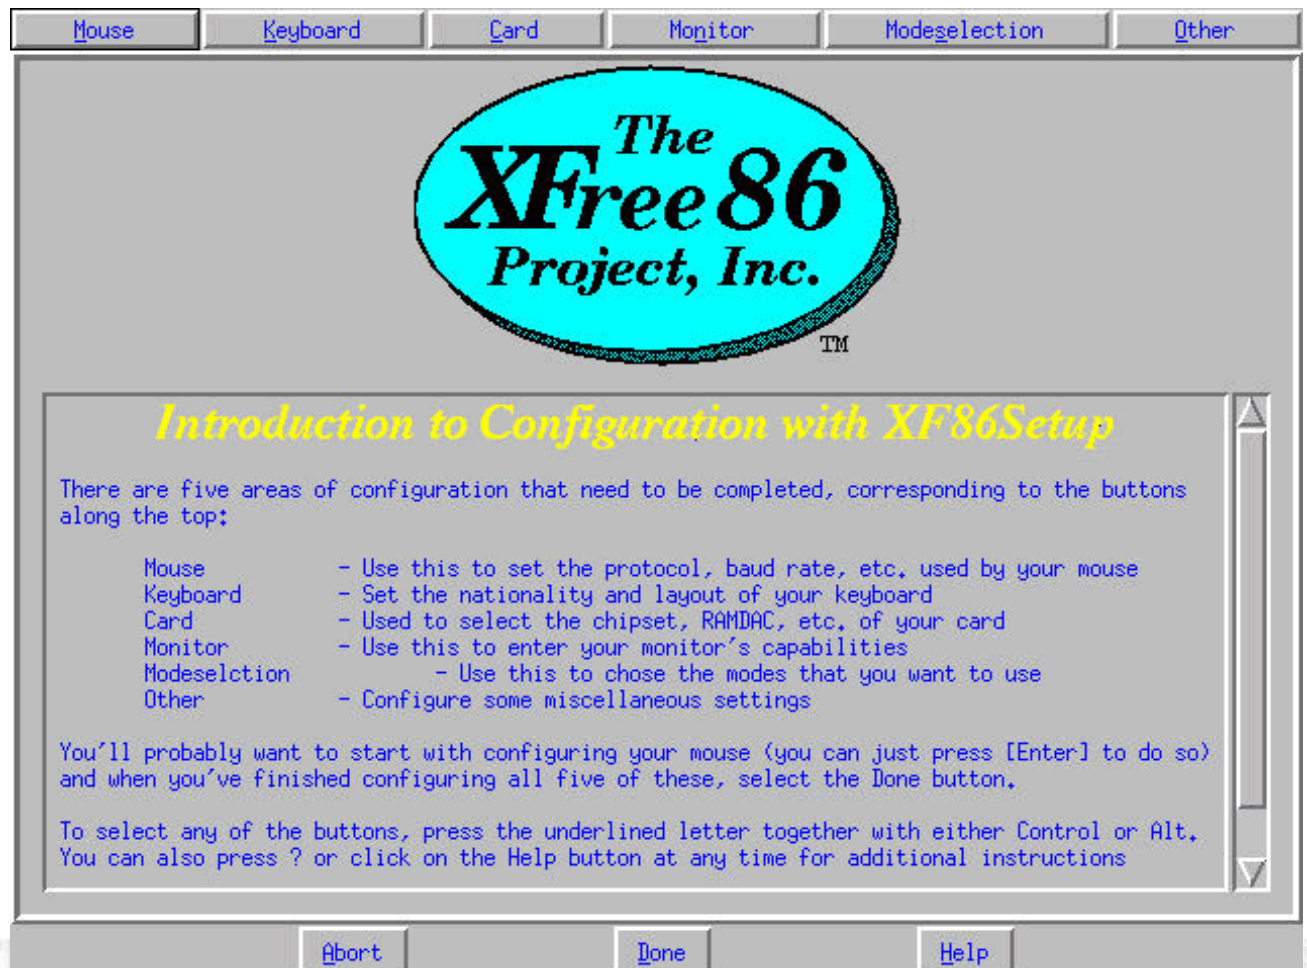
Mouse | Keyboard | Card | Monitor | Modeselection | Other

The XFree86 Project, Inc.
TM

Introduction to Configuration with XF86Setup

There are five areas of configuration that need to be completed, corresponding to the buttons along the top:

Mouse - Use this to set the protocol, baud rate, etc. used by your mouse
Keyboard - Set the nationality and layout of your keyboard
Card - Used to select the chipset, RAMDAC, etc. of your card
Monitor - Use this to enter your monitor's capabilities
Modeselction - Use this to chose the modes that you want to use
Other - Configure some miscellaneous settings

You'll probably want to start with configuring your mouse (you can just press [Enter] to do so) and when you've finished configuring all five of these, select the Done button.

To select any of the buttons, press the underlined letter together with either Control or Alt. You can also press ? or click on the Help button at any time for additional instructions

Abort | Done | Help